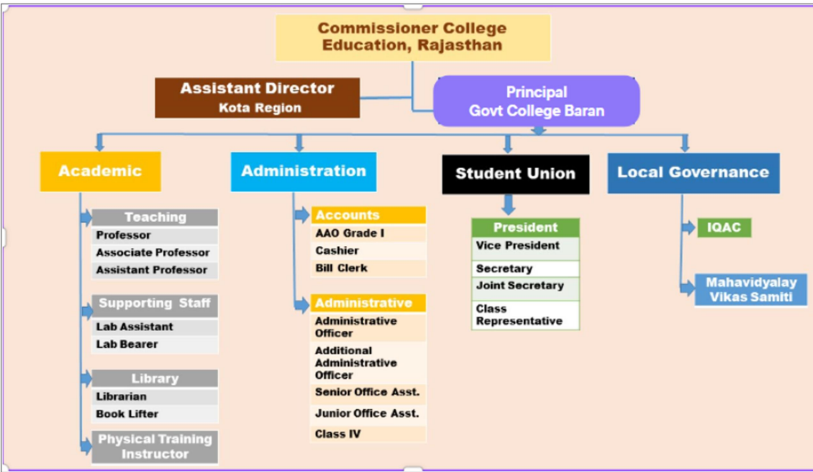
Commissioner College Education, Rajasthan

Assistant Director
Kota Region

Principal
Govt College Baran

Academic

Administration

Student Union

Local Governance

Teaching
Professor
Associate Professor
Assistant Professor

Supporting Staff
Lab Assistant
Lab Bearer

Library
Librarian
Book Lifter

Physical Training Instructor

Accounts
AAO Grade I
Cashier
Bill Clerk

Administrative
Administrative Officer
Additional Administrative Officer
Senior Office Asst.
Junior Office Asst.
Class IV

President
Vice President
Secretary
Joint Secretary
Class Representative

IQAC

Mahavidyalay Vikas Samiti